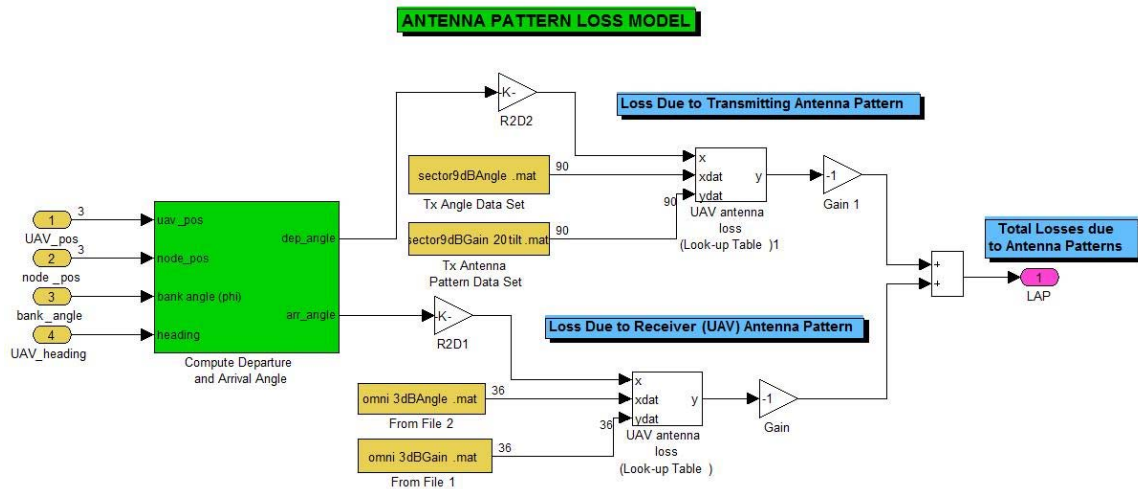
ANTENNA PATTERN LOSS MODEL

Loss Due to Transmitting Antenna Pattern

Total Losses due to Antenna Patterns

Loss Due to Receiver (UAV) Antenna Pattern

1
UAV_pos
3

2
node _pos
3

3
bank_angle

4
UAV_heading

uav_pos
node_pos
bank angle (phi)
heading
dep_angle
arr_angle
Compute Departure and Arrival Angle

-K-
R2D2

sector9dBAngle .mat
90
Tx Angle Data Set

sector9dBGain 20tilt .mat
90
Tx Antenna Pattern Data Set

90
x
xdat
ydat
y
UAV antenna loss
(Look-up Table )1

-1
Gain 1

-K-
R2D1

omni 3dBAngle .mat
36
From File 2

omni 3dBGain .mat
36
From File 1

36
x
xdat
ydat
y
UAV antenna loss
(Look-up Table )

-1
Gain

+
+

1
LAP